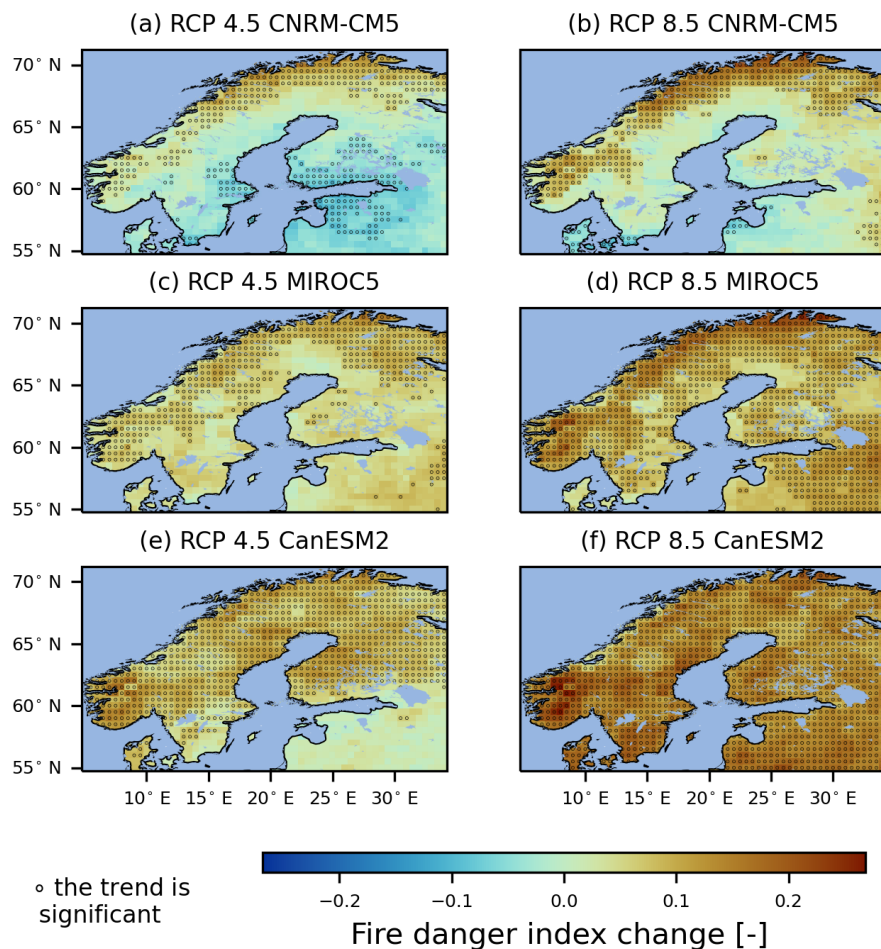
(a) RCP 4.5 CNRM-CM5

70° N
65° N
60° N
55° N

(b) RCP 8.5 CNRM-CM5

(c) RCP 4.5 MIROC5

70° N
65° N
60° N
55° N

(d) RCP 8.5 MIROC5

(e) RCP 4.5 CanESM2

70° N
65° N
60° N
55° N

10° E 15° E 20° E 25° E 30° E

(f) RCP 8.5 CanESM2

10° E 15° E 20° E 25° E 30° E

∘ the trend is significant

−0.2 −0.1 0.0 0.1 0.2

Fire danger index change [-]